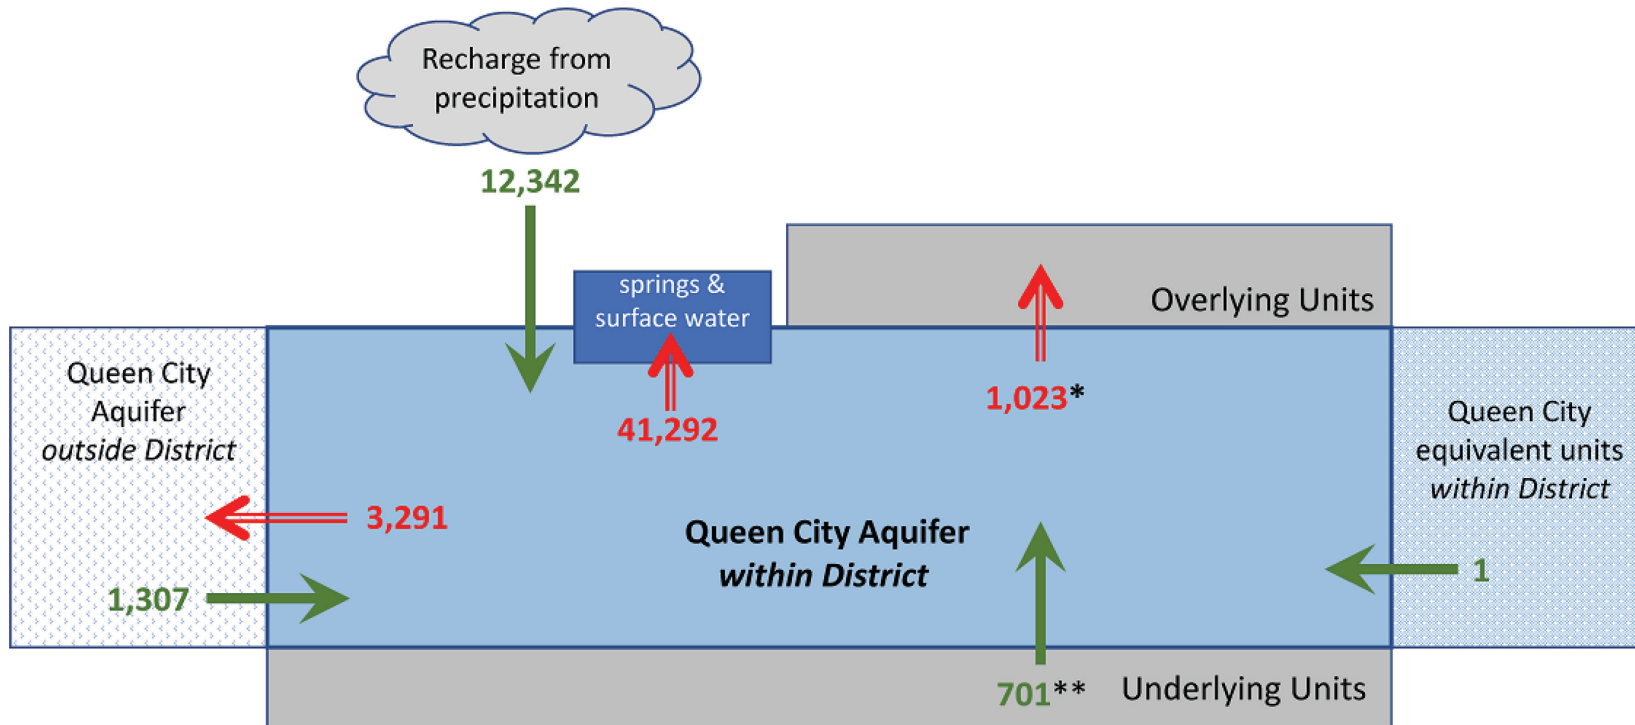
Recharge from precipitation

12,342

springs & surface water

Overlying Units

Queen City Aquifer *outside District*

41,292

1,023*

Queen City equivalent units *within District*

3,291

**Queen City Aquifer *within District***

1,307

1

701**

Underlying Units